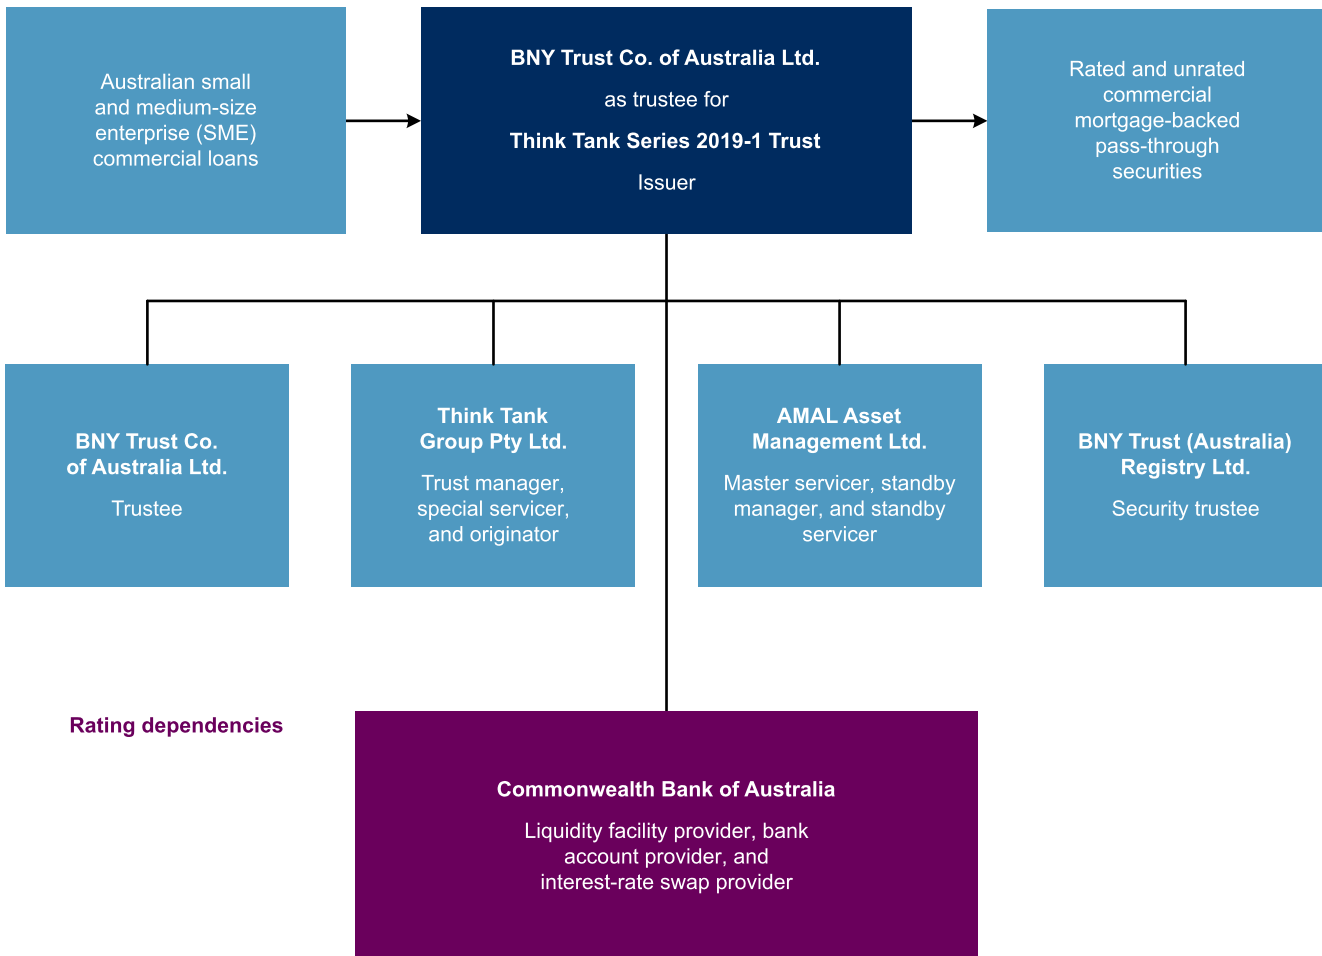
Australian small and medium-size enterprise (SME) commercial loans

BNY Trust Co. of Australia Ltd.

as trustee for

Think Tank Series 2019-1 Trust

Issuer

Rated and unrated commercial mortgage-backed pass-through securities

BNY Trust Co. of Australia Ltd.

Trustee

Think Tank Group Pty Ltd.

Trust manager, special servicer, and originator

AMAL Asset Management Ltd.

Master servicer, standby manager, and standby servicer

BNY Trust (Australia) Registry Ltd.

Security trustee

Rating dependencies

Commonwealth Bank of Australia

Liquidity facility provider, bank account provider, and interest-rate swap provider